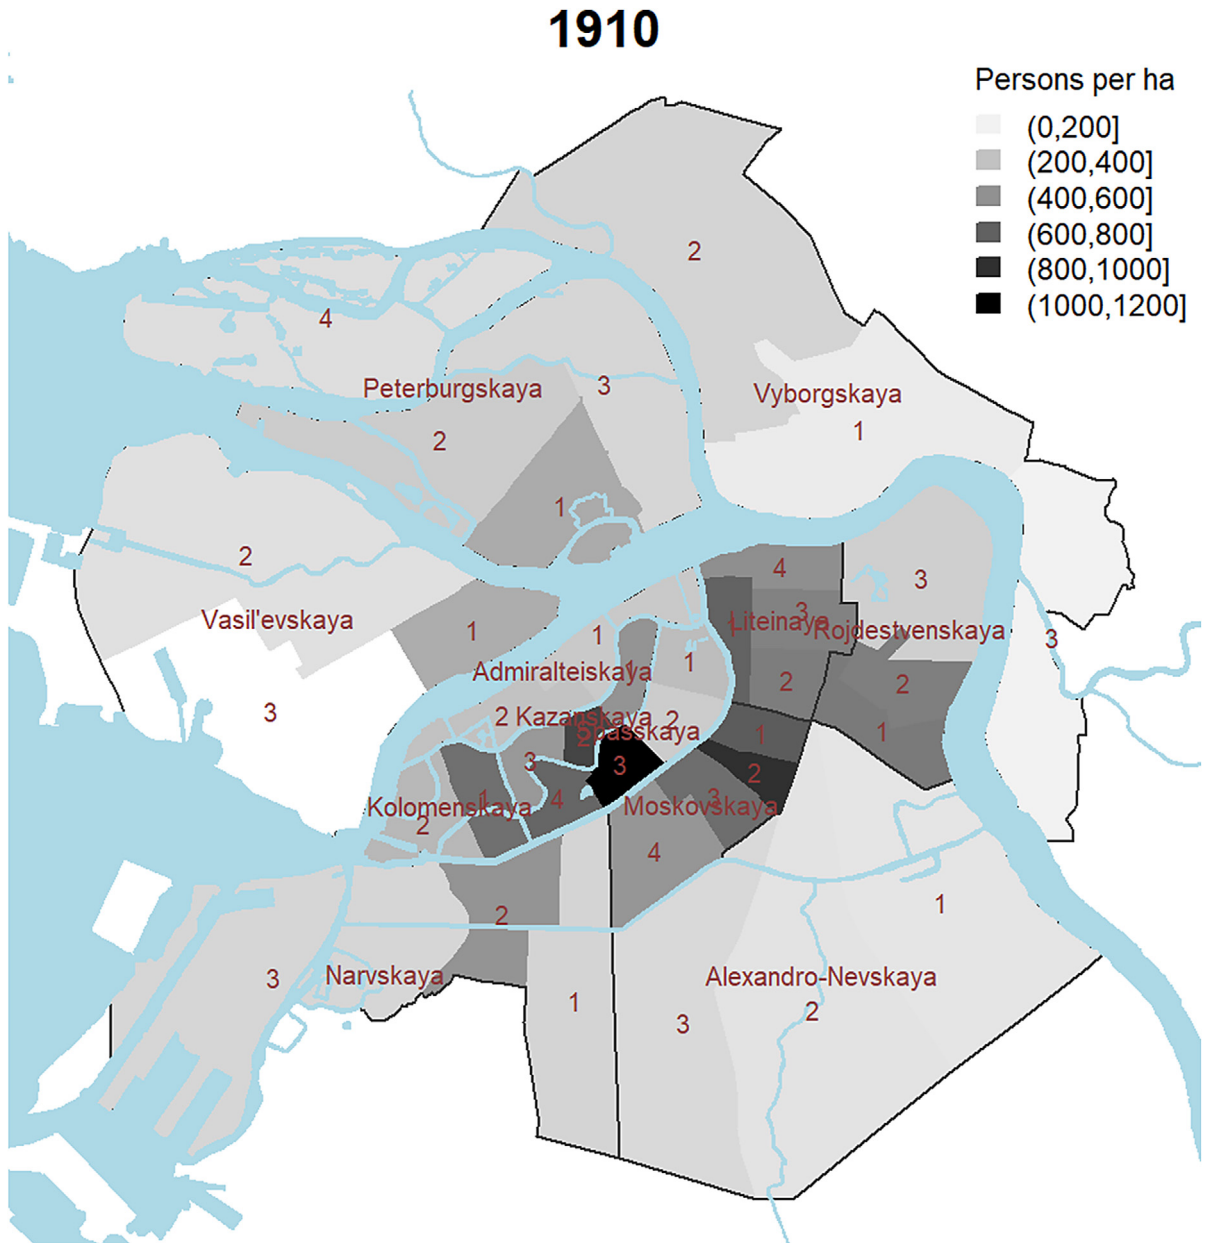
1910

Persons per ha
(0,200]
(200,400]
(400,600]
(600,800]
(800,1000]
(1000,1200]

2
4
Peterburgskaya
3
Vyborgskaya
1
2
1
2
Vasil'evskaya
4
3
3
Liteinaya
Rojdestvenskaya
3
1
1
1
Admiralteiskaya
1
2
2
3
2 Kazanskaya
2
2
Spasskaya
1
1
3
3
2
Kolomenskaya
1
4
Moskovskaya
3
2
4
2
1
3
Narvskaya
1
3
Alexandro-Nevskaya
2